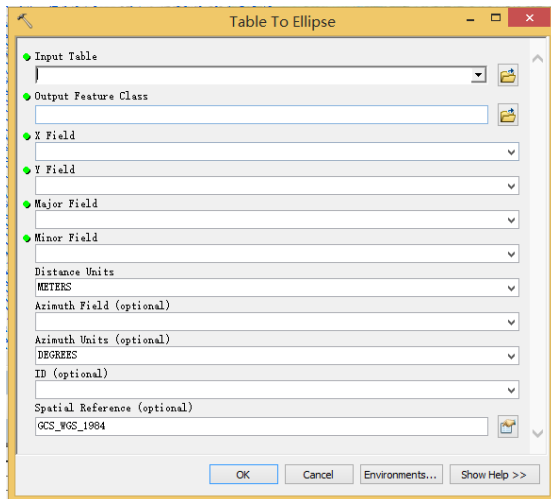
Table To Ellipse

Input Table

Output Feature Class

X Field

Y Field

Major Field

Minor Field

Distance Units

METERS

Azimuth Field (optional)

Azimuth Units (optional)

DEGREES

ID (optional)

Spatial Reference (optional)

GCS_WGS_1984

OK

Cancel

Environments...

Show Help >>